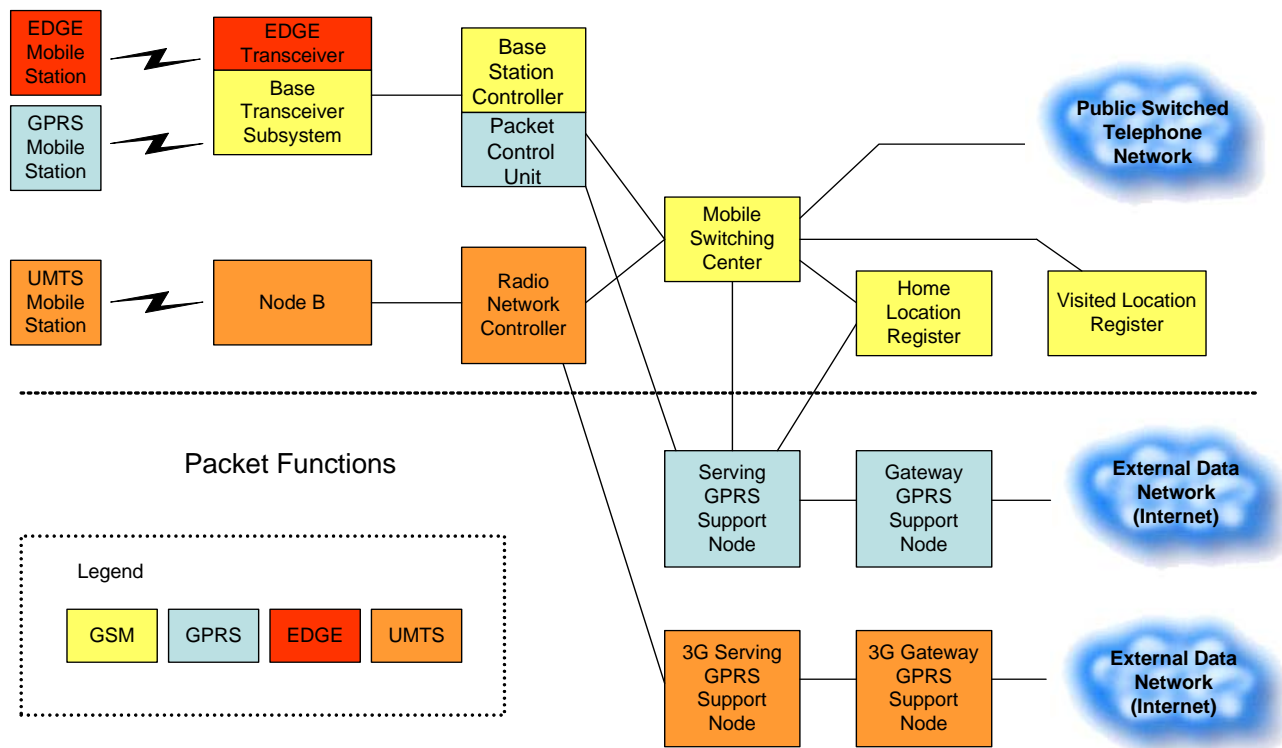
EDGE Mobile Station

GPRS Mobile Station

EDGE Transceiver

Base Transceiver Subsystem

Base Station Controller

Packet Control Unit

Public Switched Telephone Network

Mobile Switching Center

UMTS Mobile Station

Node B

Radio Network Controller

Home Location Register

Visited Location Register

Packet Functions

Serving GPRS Support Node

Gateway GPRS Support Node

External Data Network (Internet)

Legend

GSM

GPRS

EDGE

UMTS

3G Serving GPRS Support Node

3G Gateway GPRS Support Node

External Data Network (Internet)